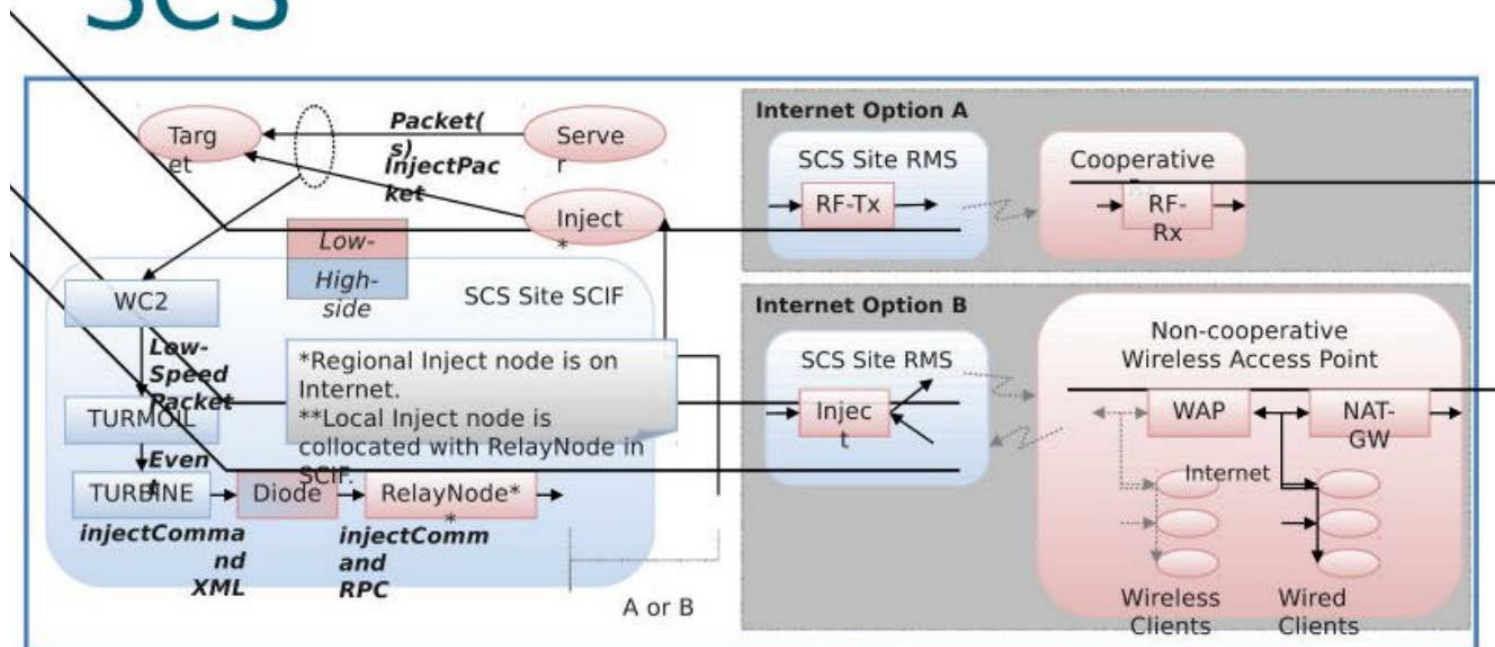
SCS

Targ et

Packet( s)

Serve r

InjectPac ket

Inject *

Low-

High-side

SCS Site SCIF

WC2

Low-Speed Packet

TURMOIL

Even t

TURBINE

Diode

RelayNode* *

injectComma nd XML

injectComm and RPC

*Regional Inject node is on Internet.
**Local Inject node is collocated with RelayNode in SCIF.

A or B

Internet Option A

SCS Site RMS

RF-Tx

Cooperative

RF-Rx

Internet Option B

SCS Site RMS

Injec t

Non-cooperative Wireless Access Point

WAP

NAT-GW

Internet

Wireless Clients

Wired Clients